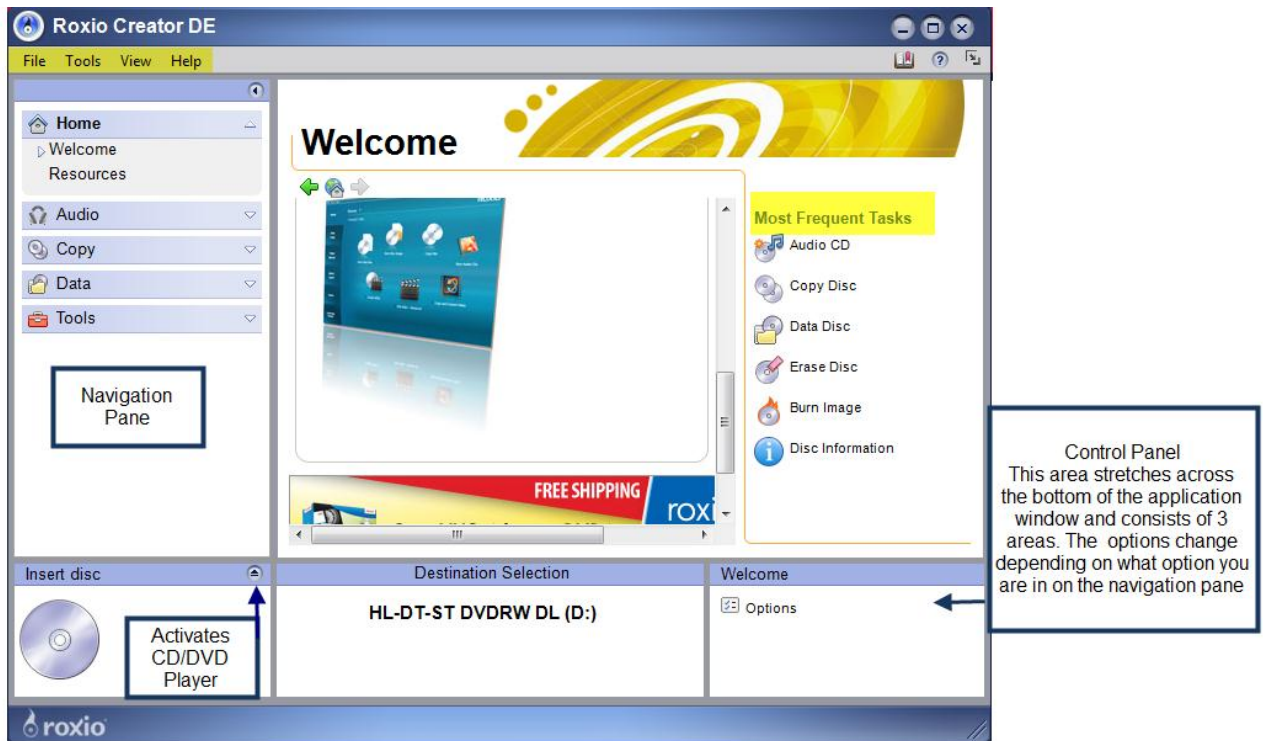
Roxio Creator DE

File Tools View Help

Home
Welcome
Resources

Audio
Copy
Data
Tools

Navigation Pane

Welcome

Most Frequent Tasks
Audio CD
Copy Disc
Data Disc
Erase Disc
Burn Image
Disc Information

FREE SHIPPING
roxi

Control Panel
This area stretches across the bottom of the application window and consists of 3 areas. The options change depending on what option you are in on the navigation pane

Insert disc

Destination Selection

HL-DT-ST DVDRW DL (D:)

Welcome

Options

Activates CD/DVD Player

roxio